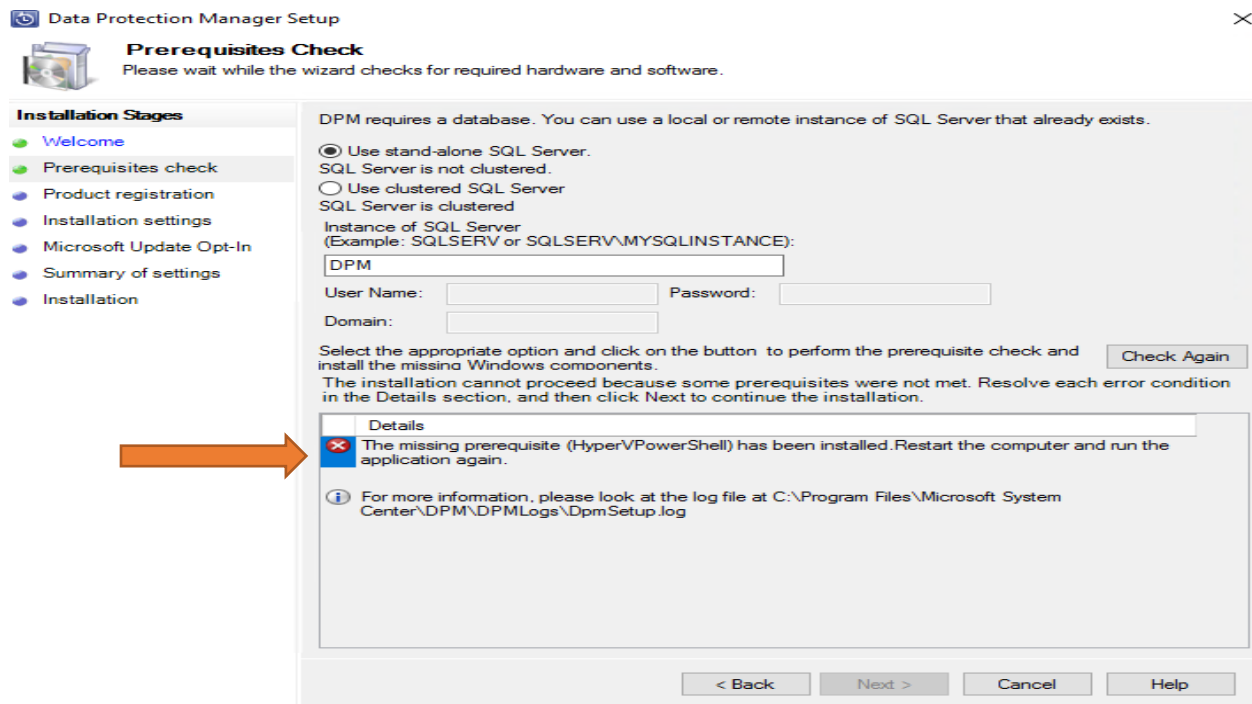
Data Protection Manager Setup

Prerequisites Check
Please wait while the wizard checks for required hardware and software.

Installation Stages
Welcome
Prerequisites check
Product registration
Installation settings
Microsoft Update Opt-In
Summary of settings
Installation

DPM requires a database. You can use a local or remote instance of SQL Server that already exists.

Use stand-alone SQL Server.
SQL Server is not clustered.
Use clustered SQL Server
SQL Server is clustered

Instance of SQL Server
(Example: SQLSERV or SQLSERV\MYSQLINSTANCE):
DPM

User Name:
Password:
Domain:

Select the appropriate option and click on the button to perform the prerequisite check and install the missing Windows components.
Check Again

The installation cannot proceed because some prerequisites were not met. Resolve each error condition in the Details section, and then click Next to continue the installation.

Details
The missing prerequisite (HyperVPowerShell) has been installed.Restart the computer and run the application again.

For more information, please look at the log file at C:\Program Files\Microsoft System Center\DPM\DPMLogs\DpmSetup.log

< Back
Next >
Cancel
Help